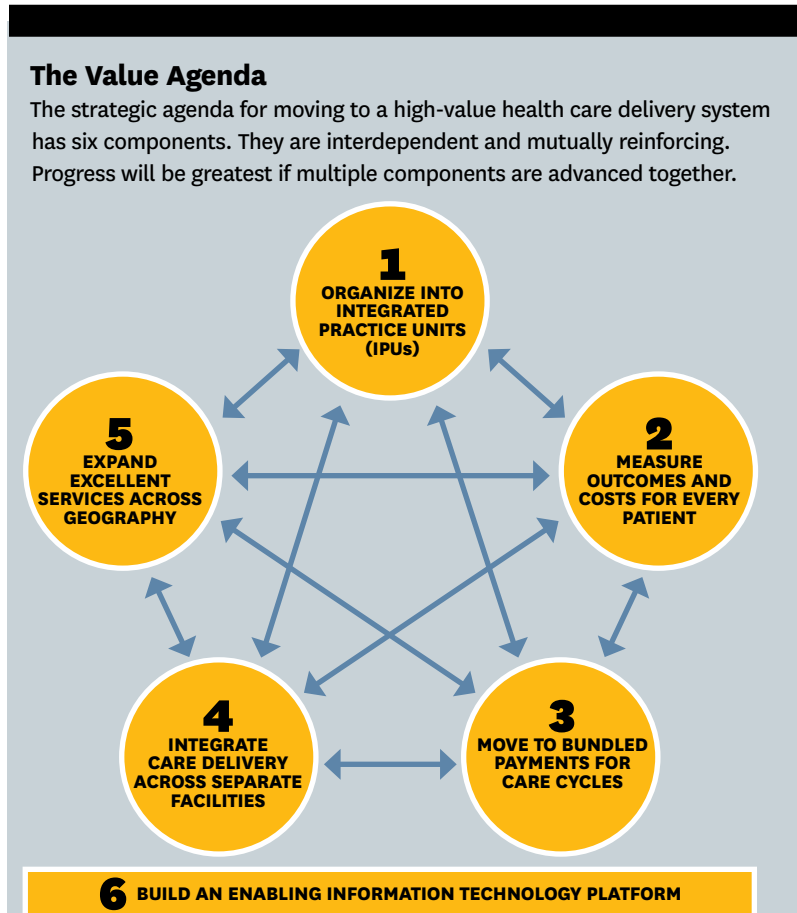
The Value Agenda

The strategic agenda for moving to a high-value health care delivery system has six components. They are interdependent and mutually reinforcing. Progress will be greatest if multiple components are advanced together.

1
ORGANIZE INTO INTEGRATED PRACTICE UNITS (IPUs)

5
EXPAND EXCELLENT SERVICES ACROSS GEOGRAPHY

2
MEASURE OUTCOMES AND COSTS FOR EVERY PATIENT

4
INTEGRATE CARE DELIVERY ACROSS SEPARATE FACILITIES

3
MOVE TO BUNDLED PAYMENTS FOR CARE CYCLES

6 BUILD AN ENABLING INFORMATION TECHNOLOGY PLATFORM